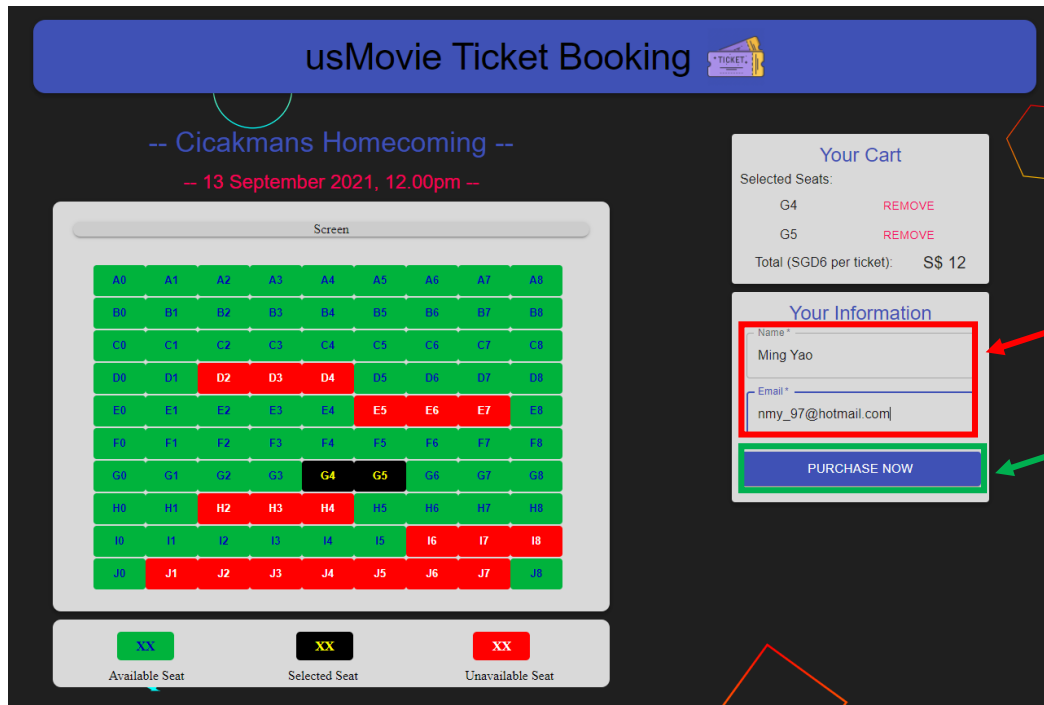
usMovie Ticket Booking

TICKET

-- Cicakmans Homecoming --

-- 13 September 2021, 12.00pm --

Screen

| A0 | A1 | A2 | A3 | A4 | A5 | A6 | A7 | A8 |
|---|---|---|---|---|---|---|---|---|
| B0 | B1 | B2 | B3 | B4 | B5 | B6 | B7 | B8 |
| C0 | C1 | C2 | C3 | C4 | C5 | C6 | C7 | C8 |
| D0 | D1 | D2 | D3 | D4 | D5 | D6 | D7 | D8 |
| E0 | E1 | E2 | E3 | E4 | E5 | E6 | E7 | E8 |
| F0 | F1 | F2 | F3 | F4 | F5 | F6 | F7 | F8 |
| G0 | G1 | G2 | G3 | G4 | G5 | G6 | G7 | G8 |
| H0 | H1 | H2 | H3 | H4 | H5 | H6 | H7 | H8 |
| I0 | I1 | I2 | I3 | I4 | I5 | I6 | I7 | I8 |
| J0 | J1 | J2 | J3 | J4 | J5 | J6 | J7 | J8 |

XX Available Seat
XX Selected Seat
XX Unavailable Seat

Your Cart
Selected Seats:
G4 REMOVE
G5 REMOVE
Total (SGD6 per ticket): S$ 12

Your Information
Name *
Ming Yao
Email *
nmy_97@hotmail.com

PURCHASE NOW